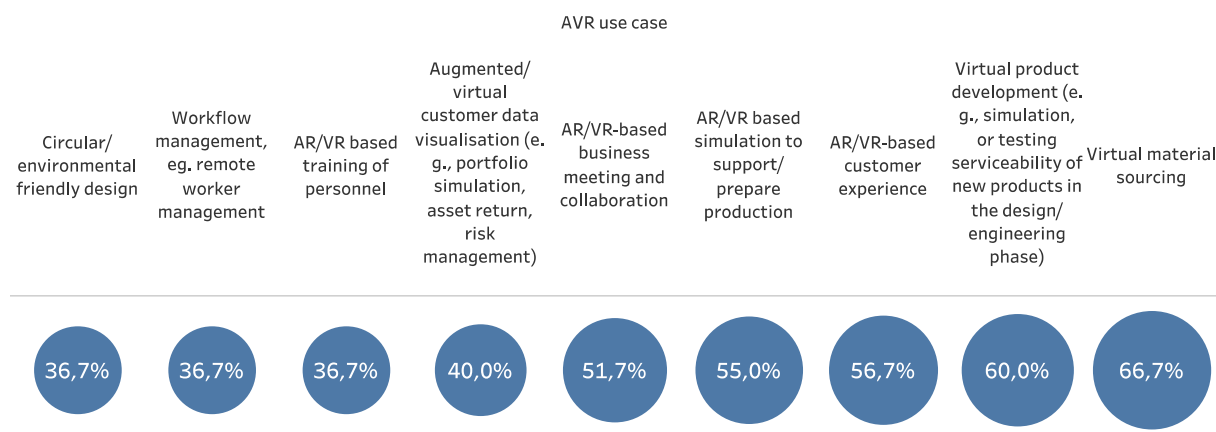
AVR use case

| Circular/ environmental friendly design | Workflow management, eg. remote worker management | AR/VR based training of personnel | Augmented/ virtual customer data visualisation (e. g., portfolio simulation, asset return, risk management) | AR/VR-based business meeting and collaboration | AR/VR based simulation to support/ prepare production | AR/VR-based customer experience | Virtual product development (e. g., simulation, or testing serviceability of new products in the design/ engineering phase) | Virtual material sourcing |
|---|---|---|---|---|---|---|---|---|
| 36,7% | 36,7% | 36,7% | 40,0% | 51,7% | 55,0% | 56,7% | 60,0% | 66,7% |